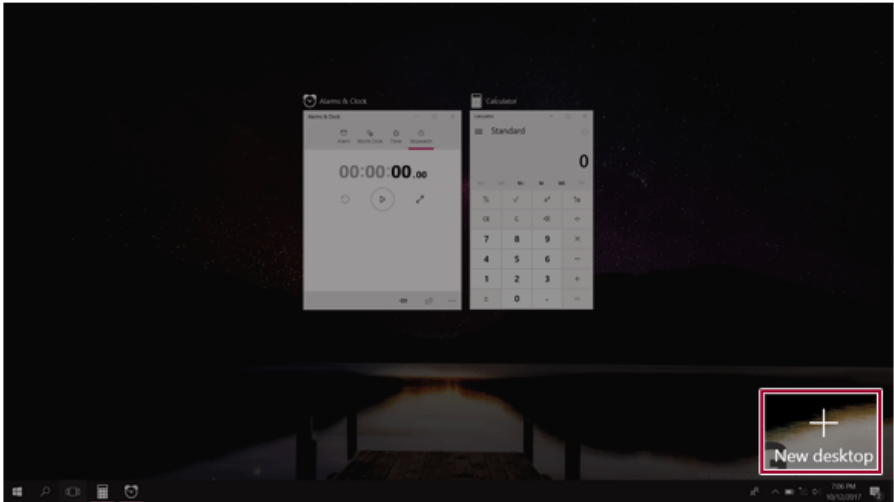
Alarms & Clock

Alarms & Clock

Alarm World Clock Timer Stopwatch

00:00:00.00

Calculator

Calculator

Standard

0

%
√
$x^2$
$\frac{1}{x}$
CE
C
⌫
÷
7
8
9
×
4
5
6
−
1
2
3
+
±
0
.
=

+

New desktop

7:06 PM
10/12/2017